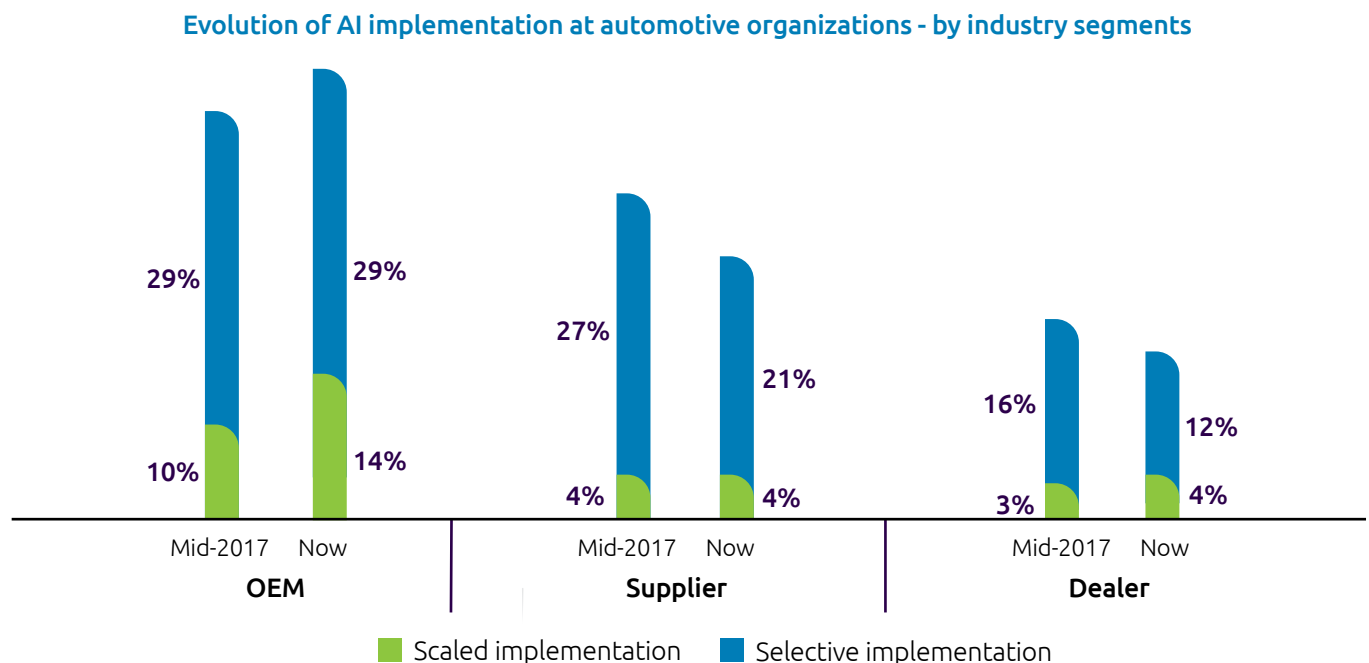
Evolution of AI implementation at automotive organizations - by industry segments

29%
10%
29%
14%
27%
4%
21%
4%
16%
3%
12%
4%

Mid-2017 Now
OEM

Mid-2017 Now
Supplier

Mid-2017 Now
Dealer

Scaled implementation
Selective implementation